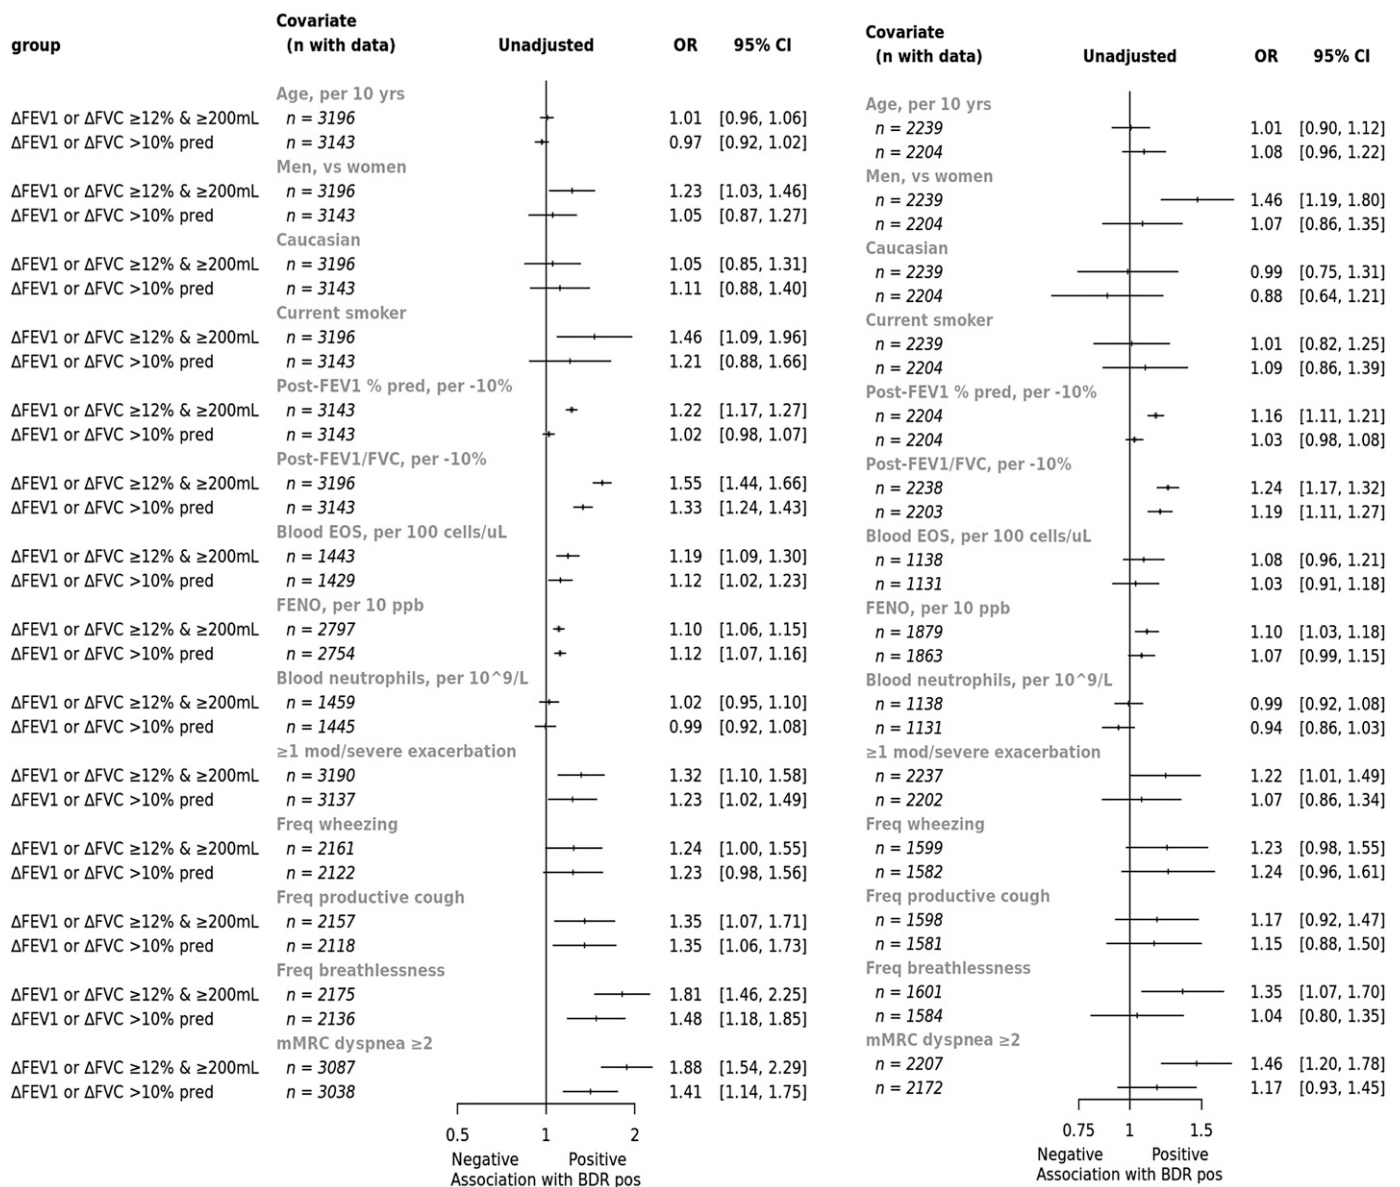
| group | Covariate (n with data) | Unadjusted | OR | 95% CI |
|---|---|---|---|---|
| | Age, per 10 yrs | | | |
| ΔFEV1 or ΔFVC ≥12% & ≥200mL | n = 3196 | | 1.01 | [0.96, 1.06] |
| ΔFEV1 or ΔFVC >10% pred | n = 3143 | | 0.97 | [0.92, 1.02] |
| | Men, vs women | | | |
| ΔFEV1 or ΔFVC ≥12% & ≥200mL | n = 3196 | | 1.23 | [1.03, 1.46] |
| ΔFEV1 or ΔFVC >10% pred | n = 3143 | | 1.05 | [0.87, 1.27] |
| | Caucasian | | | |
| ΔFEV1 or ΔFVC ≥12% & ≥200mL | n = 3196 | | 1.05 | [0.85, 1.31] |
| ΔFEV1 or ΔFVC >10% pred | n = 3143 | | 1.11 | [0.88, 1.40] |
| | Current smoker | | | |
| ΔFEV1 or ΔFVC ≥12% & ≥200mL | n = 3196 | | 1.46 | [1.09, 1.96] |
| ΔFEV1 or ΔFVC >10% pred | n = 3143 | | 1.21 | [0.88, 1.66] |
| | Post-FEV1 % pred, per -10% | | | |
| ΔFEV1 or ΔFVC ≥12% & ≥200mL | n = 3143 | | 1.22 | [1.17, 1.27] |
| ΔFEV1 or ΔFVC >10% pred | n = 3143 | | 1.02 | [0.98, 1.07] |
| | Post-FEV1/FVC, per -10% | | | |
| ΔFEV1 or ΔFVC ≥12% & ≥200mL | n = 3196 | | 1.55 | [1.44, 1.66] |
| ΔFEV1 or ΔFVC >10% pred | n = 3143 | | 1.33 | [1.24, 1.43] |
| | Blood EOS, per 100 cells/uL | | | |
| ΔFEV1 or ΔFVC ≥12% & ≥200mL | n = 1443 | | 1.19 | [1.09, 1.30] |
| ΔFEV1 or ΔFVC >10% pred | n = 1429 | | 1.12 | [1.02, 1.23] |
| | FENO, per 10 ppb | | | |
| ΔFEV1 or ΔFVC ≥12% & ≥200mL | n = 2797 | | 1.10 | [1.06, 1.15] |
| ΔFEV1 or ΔFVC >10% pred | n = 2754 | | 1.12 | [1.07, 1.16] |
| | Blood neutrophils, per 10^9/L | | | |
| ΔFEV1 or ΔFVC ≥12% & ≥200mL | n = 1459 | | 1.02 | [0.95, 1.10] |
| ΔFEV1 or ΔFVC >10% pred | n = 1445 | | 0.99 | [0.92, 1.08] |
| | ≥1 mod/severe exacerbation | | | |
| ΔFEV1 or ΔFVC ≥12% & ≥200mL | n = 3190 | | 1.32 | [1.10, 1.58] |
| ΔFEV1 or ΔFVC >10% pred | n = 3137 | | 1.23 | [1.02, 1.49] |
| | Freq wheezing | | | |
| ΔFEV1 or ΔFVC ≥12% & ≥200mL | n = 2161 | | 1.24 | [1.00, 1.55] |
| ΔFEV1 or ΔFVC >10% pred | n = 2122 | | 1.23 | [0.98, 1.56] |
| | Freq productive cough | | | |
| ΔFEV1 or ΔFVC ≥12% & ≥200mL | n = 2157 | | 1.35 | [1.07, 1.71] |
| ΔFEV1 or ΔFVC >10% pred | n = 2118 | | 1.35 | [1.06, 1.73] |
| | Freq breathlessness | | | |
| ΔFEV1 or ΔFVC ≥12% & ≥200mL | n = 2175 | | 1.81 | [1.46, 2.25] |
| ΔFEV1 or ΔFVC >10% pred | n = 2136 | | 1.48 | [1.18, 1.85] |
| | mMRC dyspnea ≥2 | | | |
| ΔFEV1 or ΔFVC ≥12% & ≥200mL | n = 3087 | | 1.88 | [1.54, 2.29] |
| ΔFEV1 or ΔFVC >10% pred | n = 3038 | | 1.41 | [1.14, 1.75] |

0.5 1 2
Negative Positive
Association with BDR pos

| Covariate (n with data) | Unadjusted | OR | 95% CI |
|---|---|---|---|
| Age, per 10 yrs | | | |
| n = 2239 | | 1.01 | [0.90, 1.12] |
| n = 2204 | | 1.08 | [0.96, 1.22] |
| Men, vs women | | | |
| n = 2239 | | 1.46 | [1.19, 1.80] |
| n = 2204 | | 1.07 | [0.86, 1.35] |
| Caucasian | | | |
| n = 2239 | | 0.99 | [0.75, 1.31] |
| n = 2204 | | 0.88 | [0.64, 1.21] |
| Current smoker | | | |
| n = 2239 | | 1.01 | [0.82, 1.25] |
| n = 2204 | | 1.09 | [0.86, 1.39] |
| Post-FEV1 % pred, per -10% | | | |
| n = 2204 | | 1.16 | [1.11, 1.21] |
| n = 2204 | | 1.03 | [0.98, 1.08] |
| Post-FEV1/FVC, per -10% | | | |
| n = 2238 | | 1.24 | [1.17, 1.32] |
| n = 2203 | | 1.19 | [1.11, 1.27] |
| Blood EOS, per 100 cells/uL | | | |
| n = 1138 | | 1.08 | [0.96, 1.21] |
| n = 1131 | | 1.03 | [0.91, 1.18] |
| FENO, per 10 ppb | | | |
| n = 1879 | | 1.10 | [1.03, 1.18] |
| n = 1863 | | 1.07 | [0.99, 1.15] |
| Blood neutrophils, per 10^9/L | | | |
| n = 1138 | | 0.99 | [0.92, 1.08] |
| n = 1131 | | 0.94 | [0.86, 1.03] |
| ≥1 mod/severe exacerbation | | | |
| n = 2237 | | 1.22 | [1.01, 1.49] |
| n = 2202 | | 1.07 | [0.86, 1.34] |
| Freq wheezing | | | |
| n = 1599 | | 1.23 | [0.98, 1.55] |
| n = 1582 | | 1.24 | [0.96, 1.61] |
| Freq productive cough | | | |
| n = 1598 | | 1.17 | [0.92, 1.47] |
| n = 1581 | | 1.15 | [0.88, 1.50] |
| Freq breathlessness | | | |
| n = 1601 | | 1.35 | [1.07, 1.70] |
| n = 1584 | | 1.04 | [0.80, 1.35] |
| mMRC dyspnea ≥2 | | | |
| n = 2207 | | 1.46 | [1.20, 1.78] |
| n = 2172 | | 1.17 | [0.93, 1.45] |

0.75 1 1.5
Negative Positive
Association with BDR pos